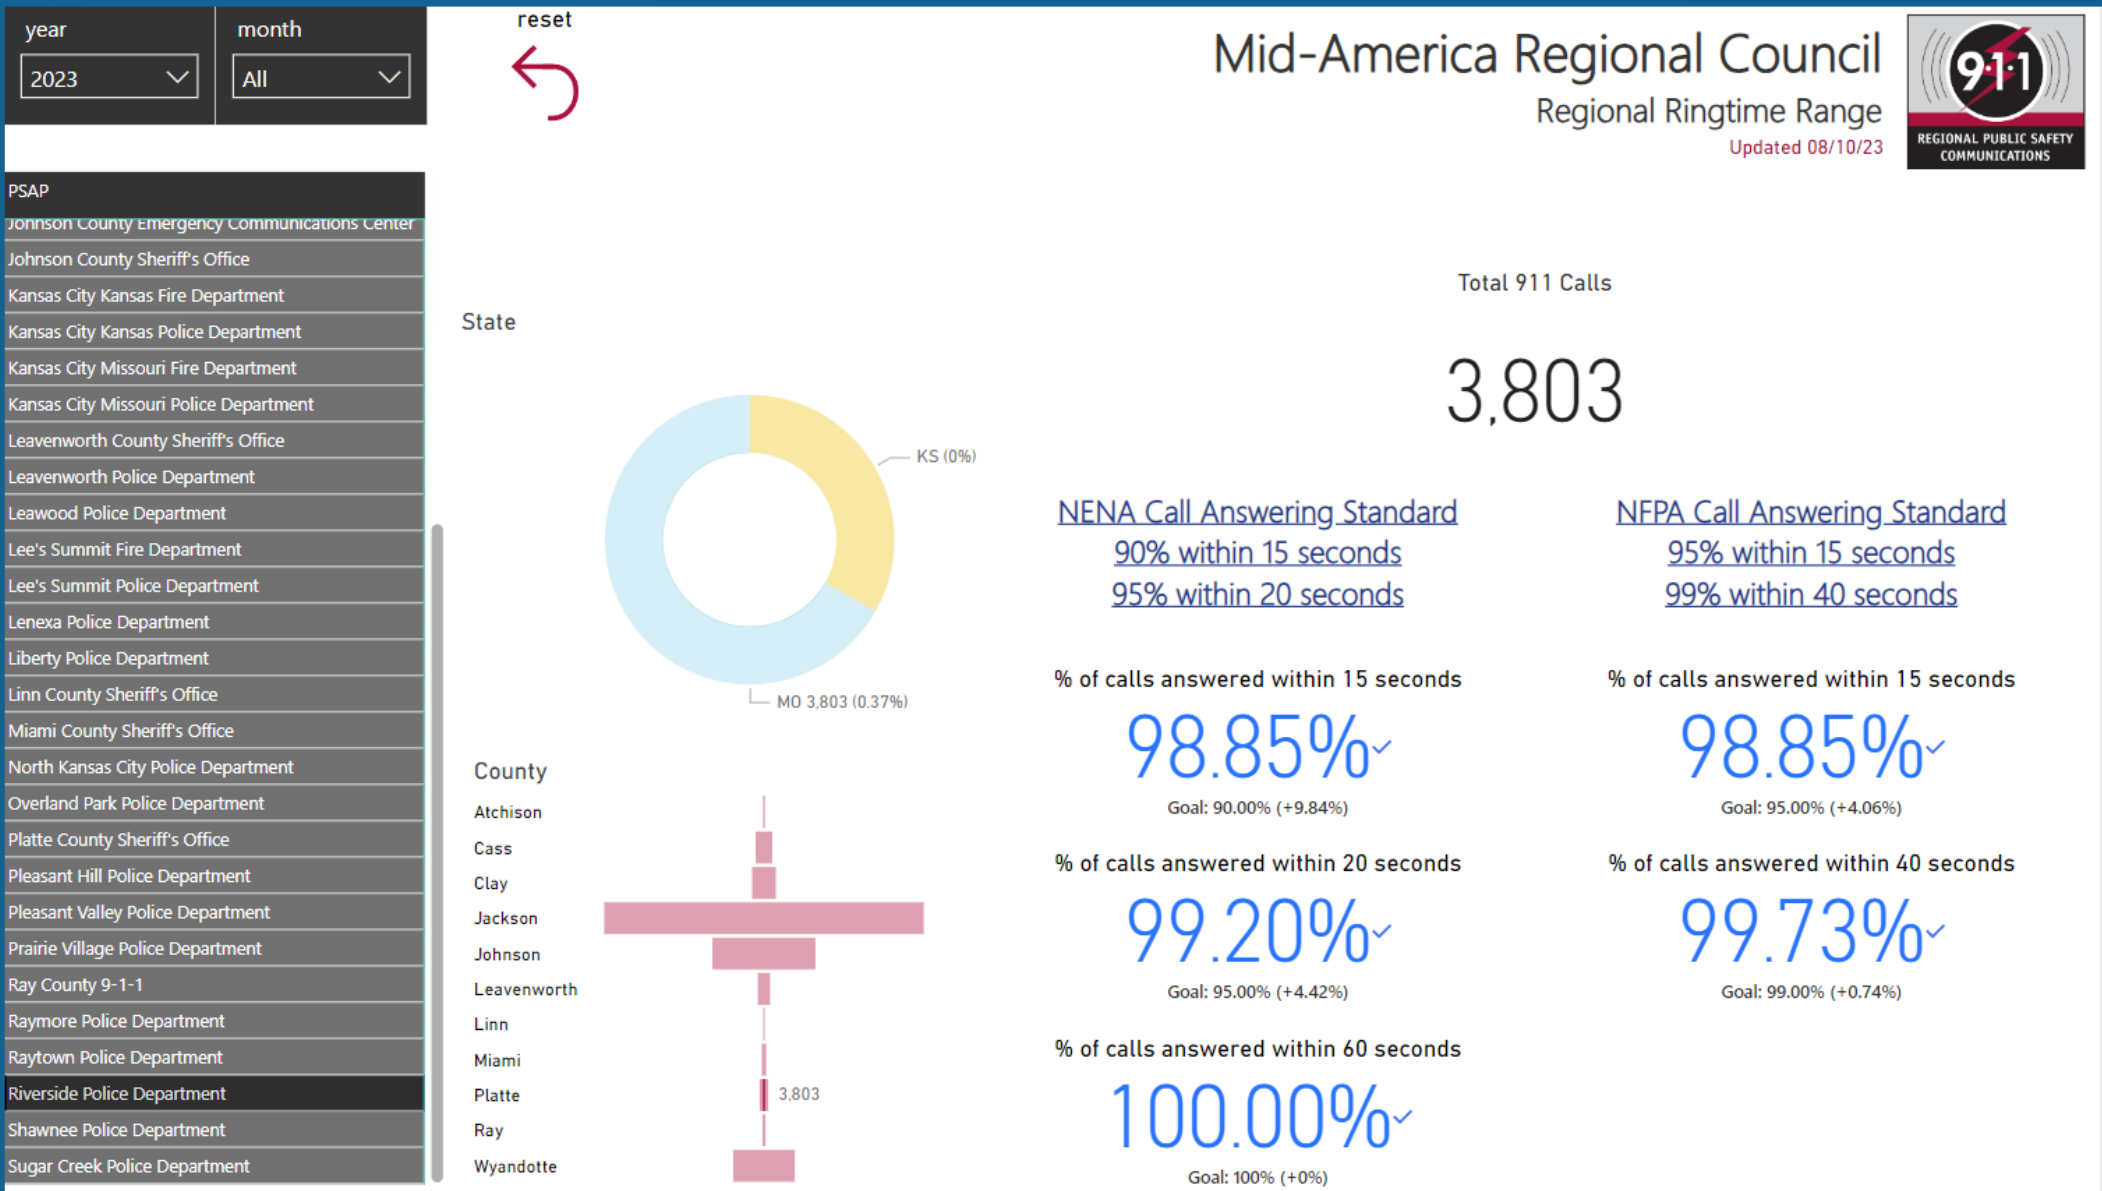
year
2023
month
All
reset

Mid-America Regional Council
Regional Ringtime Range
Updated 08/10/23

9-1-1
REGIONAL PUBLIC SAFETY COMMUNICATIONS

PSAP
Johnson County Emergency Communications Center
Johnson County Sheriff's Office
Kansas City Kansas Fire Department
Kansas City Kansas Police Department
Kansas City Missouri Fire Department
Kansas City Missouri Police Department
Leavenworth County Sheriff's Office
Leavenworth Police Department
Leawood Police Department
Lee's Summit Fire Department
Lee's Summit Police Department
Lenexa Police Department
Liberty Police Department
Linn County Sheriff's Office
Miami County Sheriff's Office
North Kansas City Police Department
Overland Park Police Department
Platte County Sheriff's Office
Pleasant Hill Police Department
Pleasant Valley Police Department
Prairie Village Police Department
Ray County 9-1-1
Raymore Police Department
Raytown Police Department
Riverside Police Department
Shawnee Police Department
Sugar Creek Police Department

State
KS (0%)
MO 3,803 (0.37%)

County
Atchison
Cass
Clay
Jackson
Johnson
Leavenworth
Linn
Miami
Platte
Ray
Wyandotte
3,803

Total 911 Calls
3,803

NENA Call Answering Standard
90% within 15 seconds
95% within 20 seconds

NFPA Call Answering Standard
95% within 15 seconds
99% within 40 seconds

% of calls answered within 15 seconds
98.85%
Goal: 90.00% (+9.84%)

% of calls answered within 15 seconds
98.85%
Goal: 95.00% (+4.06%)

% of calls answered within 20 seconds
99.20%
Goal: 95.00% (+4.42%)

% of calls answered within 40 seconds
99.73%
Goal: 99.00% (+0.74%)

% of calls answered within 60 seconds
100.00%
Goal: 100% (+0%)